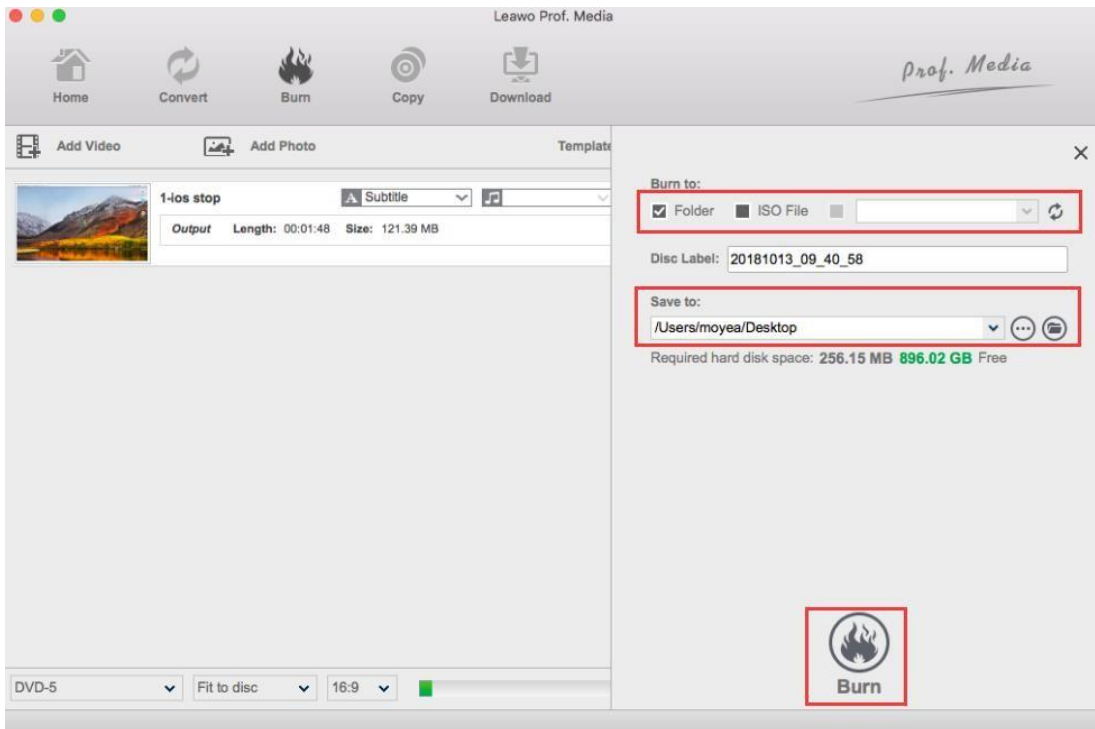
Leawo Prof. Media

Home
Convert
Burn
Copy
Download

Prof. Media

Add Video
Add Photo
Template

1-ios stop
Subtitle
Output Length: 00:01:48 Size: 121.39 MB

Burn to:
Folder ISO File

Disc Label: 20181013_09_40_58

Save to:
/Users/moyea/Desktop

Required hard disk space: 256.15 MB 896.02 GB Free

Burn

DVD-5
Fit to disc
16:9